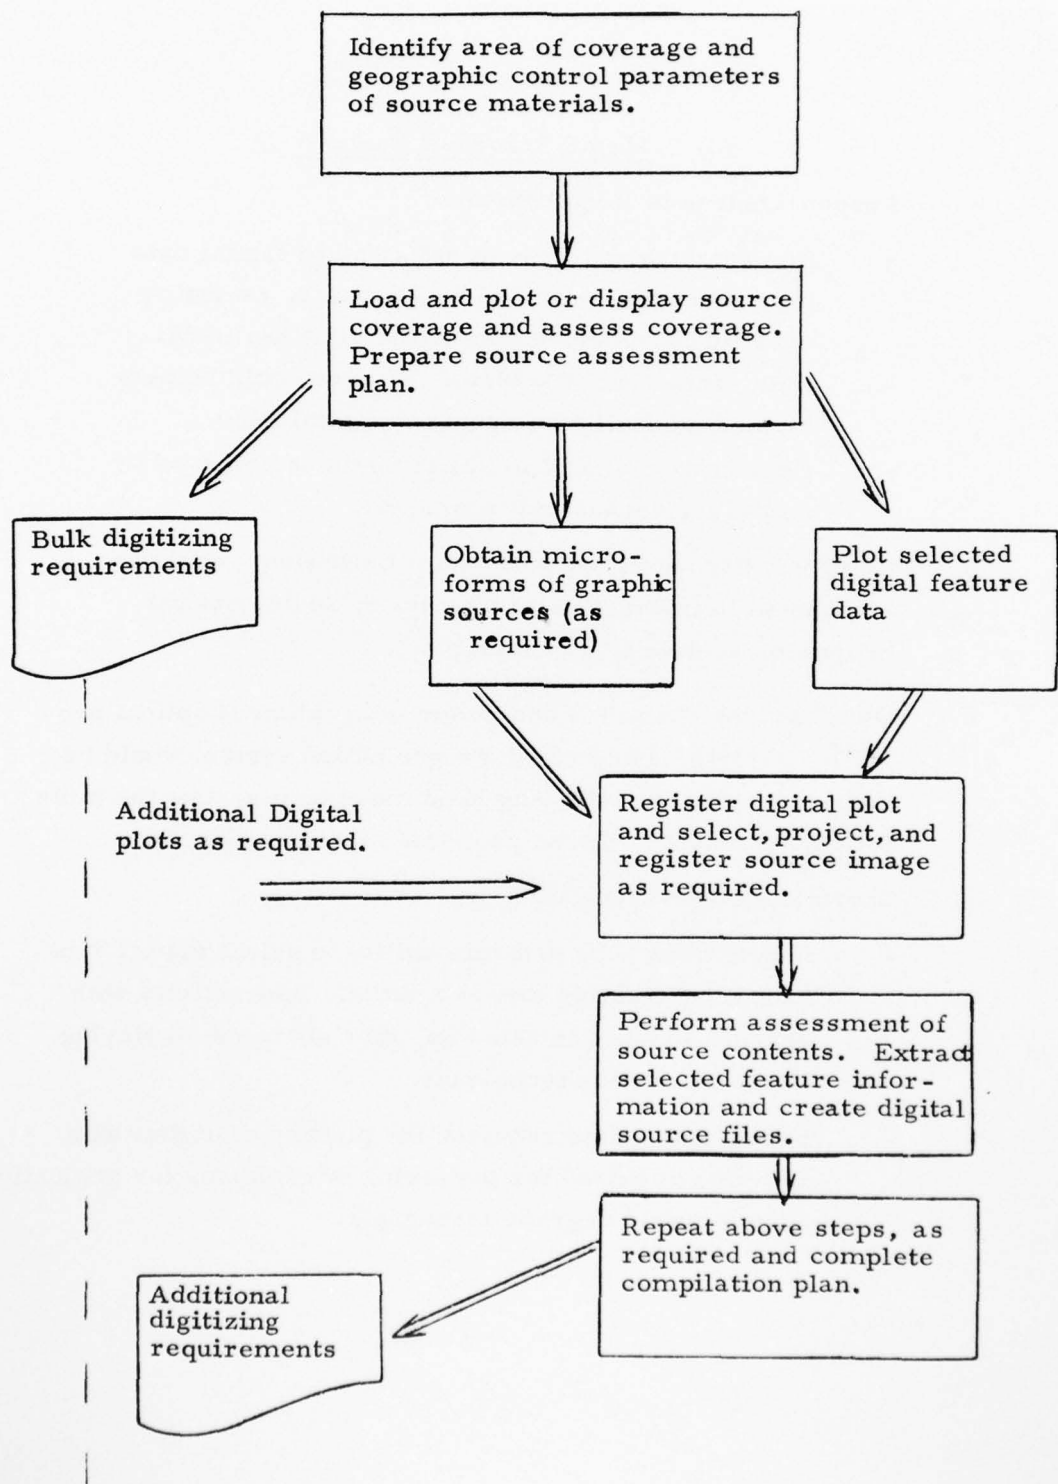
Identify area of coverage and geographic control parameters of source materials.

Load and plot or display source coverage and assess coverage. Prepare source assessment plan.

Bulk digitizing requirements

Obtain microforms of graphic sources (as required)

Plot selected digital feature data

Additional Digital plots as required.

Register digital plot and select, project, and register source image as required.

Perform assessment of source contents. Extract selected feature information and create digital source files.

Repeat above steps, as required and complete compilation plan.

Additional digitizing requirements